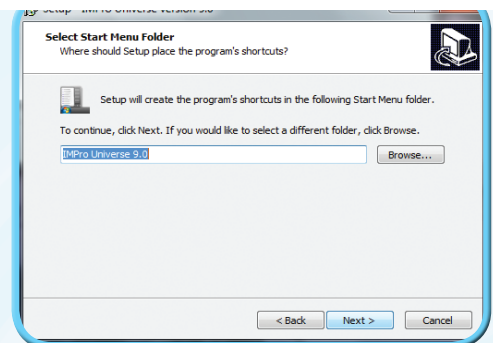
Select Start Menu Folder
Where should Setup place the program's shortcuts?

Setup will create the program's shortcuts in the following Start Menu folder.

To continue, click Next. If you would like to select a different folder, click Browse.

IMPro Universe 9.0

Browse...

< Back
Next >
Cancel